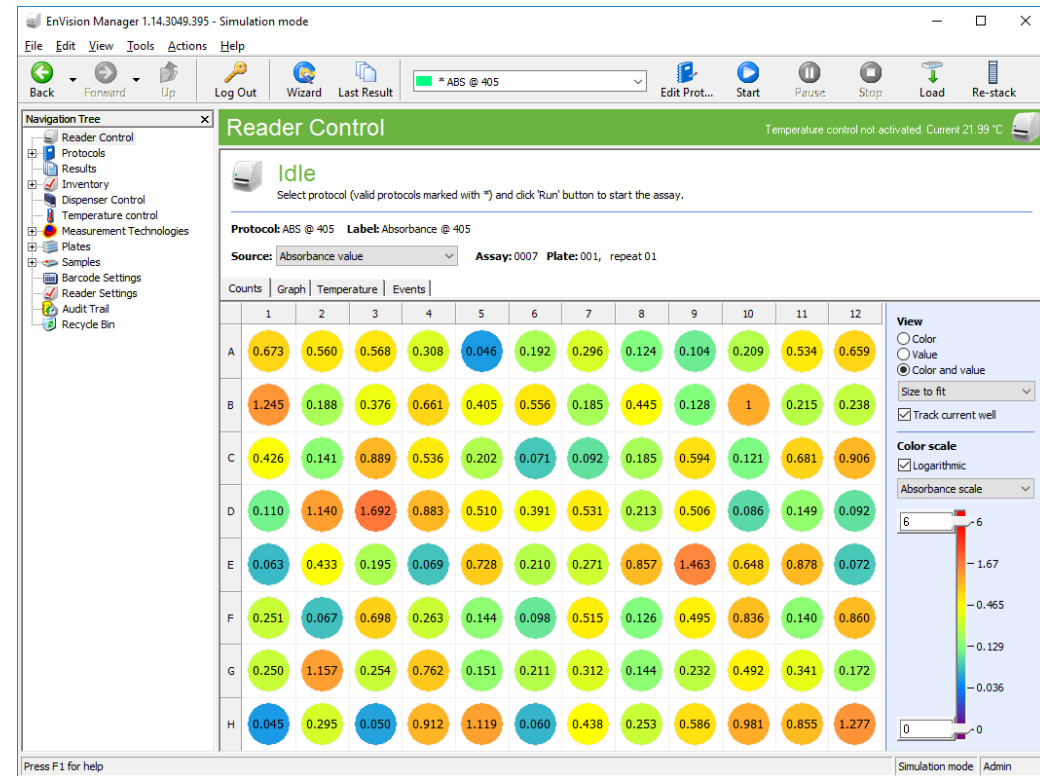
EnVision Manager 1.14.3049.395 - Simulation mode

File Edit View Tools Actions Help

Back Forward Up Log Out Wizard Last Result * ABS @ 405 Edit Prot... Start Pause Stop Load Re-stack

Navigation Tree
Reader Control
Protocols
Results
Inventory
Dispenser Control
Temperature control
Measurement Technologies
Plates
Samples
Barcode Settings
Reader Settings
Audit Trail
Recycle Bin

Reader Control

Temperature control not activated. Current 21.99 °C

Idle
Select protocol (valid protocols marked with *) and click 'Run' button to start the assay.

Protocol: ABS @ 405 Label: Absorbance @ 405

Source: Absorbance value Assay: 0007 Plate: 001, repeat 01

Counts | Graph | Temperature | Events

| | 1 | 2 | 3 | 4 | 5 | 6 | 7 | 8 | 9 | 10 | 11 | 12 |
|---|---|---|---|---|---|---|---|---|---|---|---|---|
| A | 0.673 | 0.560 | 0.568 | 0.308 | 0.046 | 0.192 | 0.296 | 0.124 | 0.104 | 0.209 | 0.534 | 0.659 |
| B | 1.245 | 0.188 | 0.376 | 0.661 | 0.405 | 0.556 | 0.185 | 0.445 | 0.128 | 1 | 0.215 | 0.238 |
| C | 0.426 | 0.141 | 0.889 | 0.536 | 0.202 | 0.071 | 0.092 | 0.185 | 0.594 | 0.121 | 0.681 | 0.906 |
| D | 0.110 | 1.140 | 1.692 | 0.883 | 0.510 | 0.391 | 0.531 | 0.213 | 0.506 | 0.086 | 0.149 | 0.092 |
| E | 0.063 | 0.433 | 0.195 | 0.069 | 0.728 | 0.210 | 0.271 | 0.857 | 1.463 | 0.648 | 0.878 | 0.072 |
| F | 0.251 | 0.067 | 0.698 | 0.263 | 0.144 | 0.098 | 0.515 | 0.126 | 0.495 | 0.836 | 0.140 | 0.860 |
| G | 0.250 | 1.157 | 0.254 | 0.762 | 0.151 | 0.211 | 0.312 | 0.144 | 0.232 | 0.492 | 0.341 | 0.172 |
| H | 0.045 | 0.295 | 0.050 | 0.912 | 1.119 | 0.060 | 0.438 | 0.253 | 0.586 | 0.981 | 0.855 | 1.277 |

View
Color
Value
Color and value
Size to fit
Track current well

Color scale
Logarithmic
Absorbance scale
6
6
1.67
0.465
0.129
0.036
0
0

Press F1 for help | Simulation mode | Admin